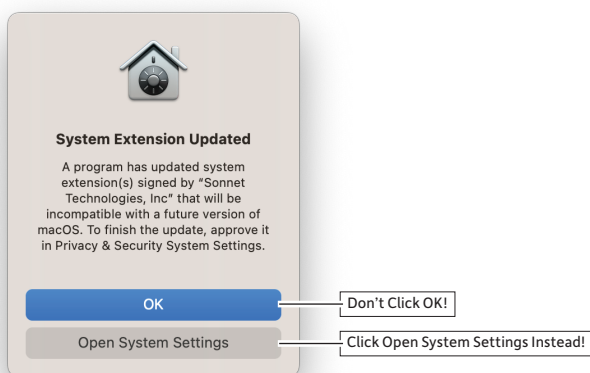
System Extension Updated

A program has updated system extension(s) signed by "Sonnet Technologies, Inc" that will be incompatible with a future version of macOS. To finish the update, approve it in Privacy & Security System Settings.

OK

Open System Settings

Don't Click OK!

Click Open System Settings Instead!